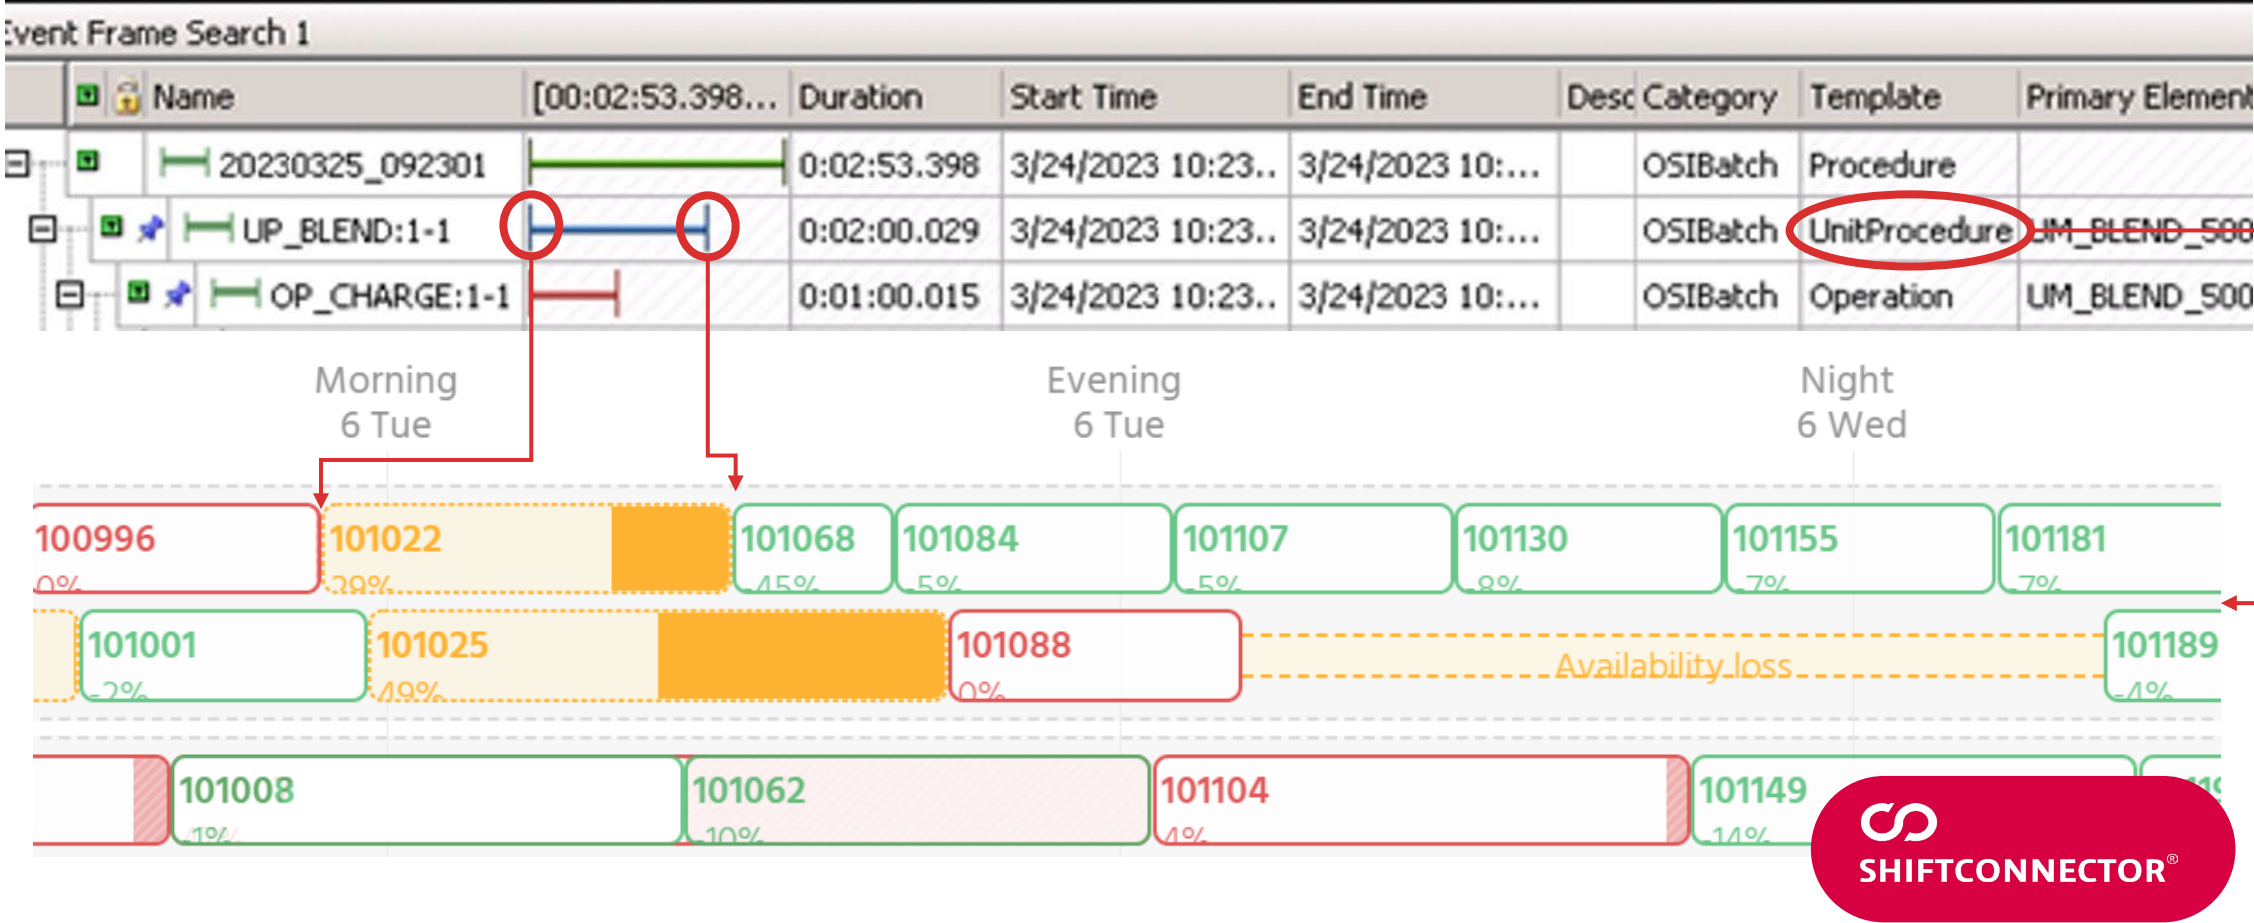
vent Frame Search 1

| Name | [00:02:53.398... | Duration | Start Time | End Time | Desc | Category | Template | Primary Element |
|---|---|---|---|---|---|---|---|---|
| 20230325_092301 | | 0:02:53.398 | 3/24/2023 10:23.. | 3/24/2023 10:... | | OSIBatch | Procedure | |
| UP_BLEND:1-1 | | 0:02:00.029 | 3/24/2023 10:23.. | 3/24/2023 10:... | | OSIBatch | UnitProcedure | UM_BLEND_500 |
| OP_CHARGE:1-1 | | 0:01:00.015 | 3/24/2023 10:23.. | 3/24/2023 10:... | | OSIBatch | Operation | UM_BLEND_500 |

Morning
6 Tue

Evening
6 Tue

Night
6 Wed

100996
0%

101022
29%

101068
45%

101084
5%

101107
5%

101130
8%

101155
7%

101181
7%

101001
2%

101025
49%

101088
0%

Availability loss

101189
4%

101008
1%

101062
10%

101104
4%

101149
14%

SHIFTCONNECTOR®